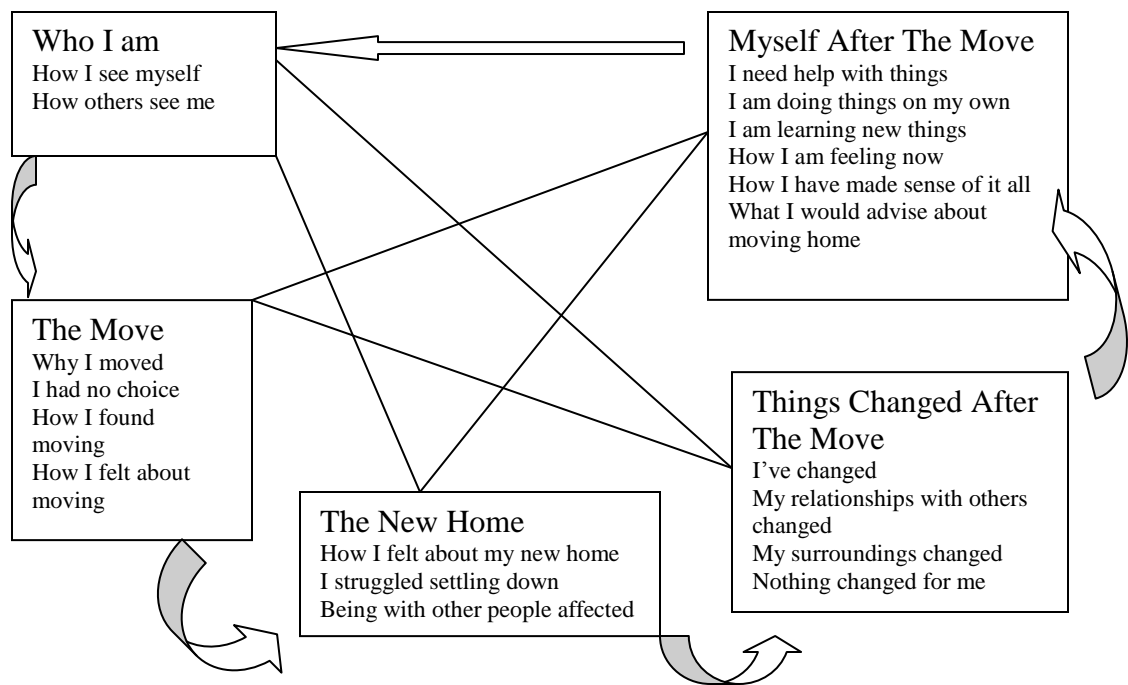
Who I am
How I see myself
How others see me

Myself After The Move
I need help with things
I am doing things on my own
I am learning new things
How I am feeling now
How I have made sense of it all
What I would advise about moving home

The Move
Why I moved
I had no choice
How I found moving
How I felt about moving

Things Changed After The Move
I've changed
My relationships with others changed
My surroundings changed
Nothing changed for me

The New Home
How I felt about my new home
I struggled settling down
Being with other people affected